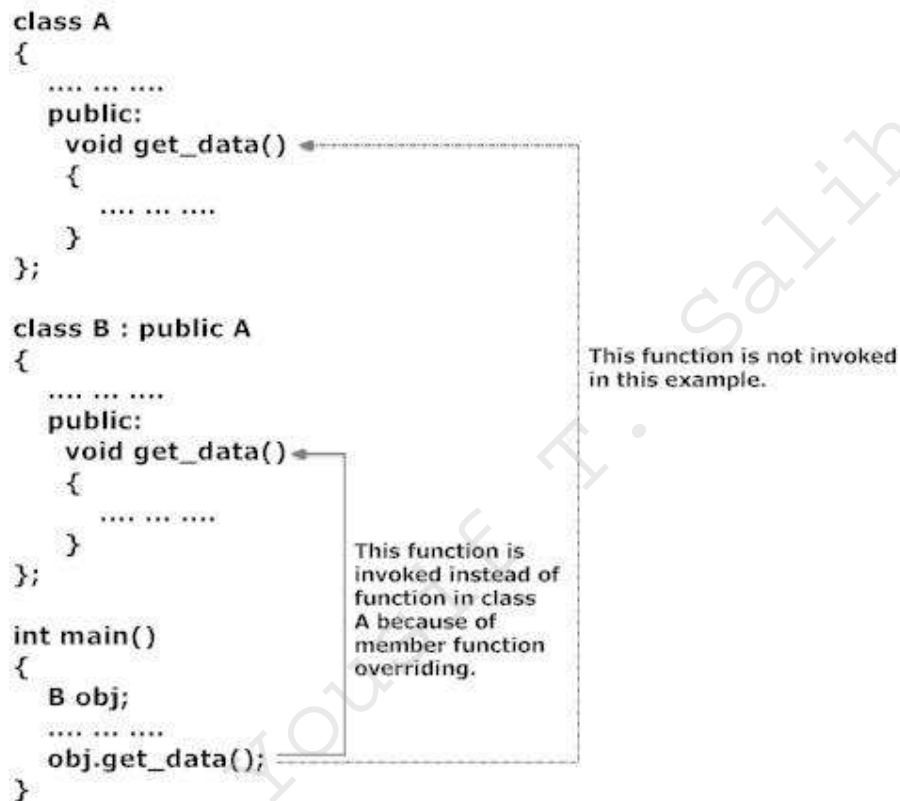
class A
{
.... ... ....
public:
void get_data()
{
.... ... ....
}
};

class B : public A
{
.... ... ....
public:
void get_data()
{
.... ... ....
}
};

int main()
{
B obj;
.... ... ....
obj.get_data();
}

This function is not invoked in this example.

This function is invoked instead of function in class A because of member function overriding.

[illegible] T. Salih